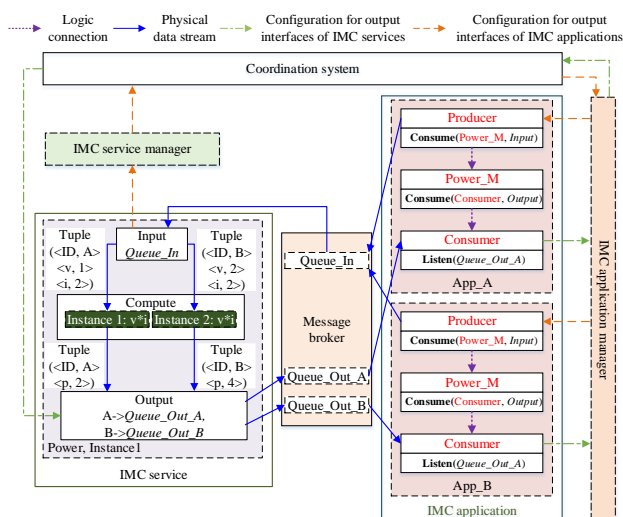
Logic connection

Physical data stream

Configuration for output interfaces of IMC services

Configuration for output interfaces of IMC applications

Coordination system

IMC service manager

Tuple (<ID, A> <v, 1> <i, 2>)

Input
*Queue_In*

Tuple (<ID, B> <v, 2> <i, 2>)

Compute

Instance 1: v*i

Instance 2: v*i

Tuple (<ID, A> <p, 2>)

Tuple (<ID, B> <p, 4>)

Output
A->*Queue_Out_A*,
B->*Queue_Out_B*

Power, Instance1

IMC service

Queue_In

Message broker

Queue_Out_A

Queue_Out_B

Producer
**Consume**(Power_M, *Input*)

Power_M
**Consume**(Consumer, *Output*)

Consumer
**Listen**(*Queue_Out_A*)

App_A

Producer
**Consume**(Power_M, *Input*)

Power_M
**Consume**(Consumer, *Output*)

Consumer
**Listen**(*Queue_Out_A*)

App_B

IMC application

IMC application manager